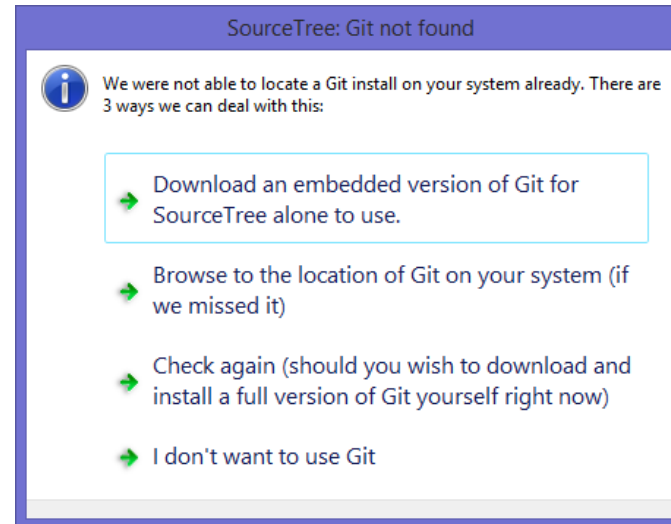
SourceTree: Git not found

We were not able to locate a Git install on your system already. There are 3 ways we can deal with this:

Download an embedded version of Git for SourceTree alone to use.

Browse to the location of Git on your system (if we missed it)

Check again (should you wish to download and install a full version of Git yourself right now)

I don't want to use Git